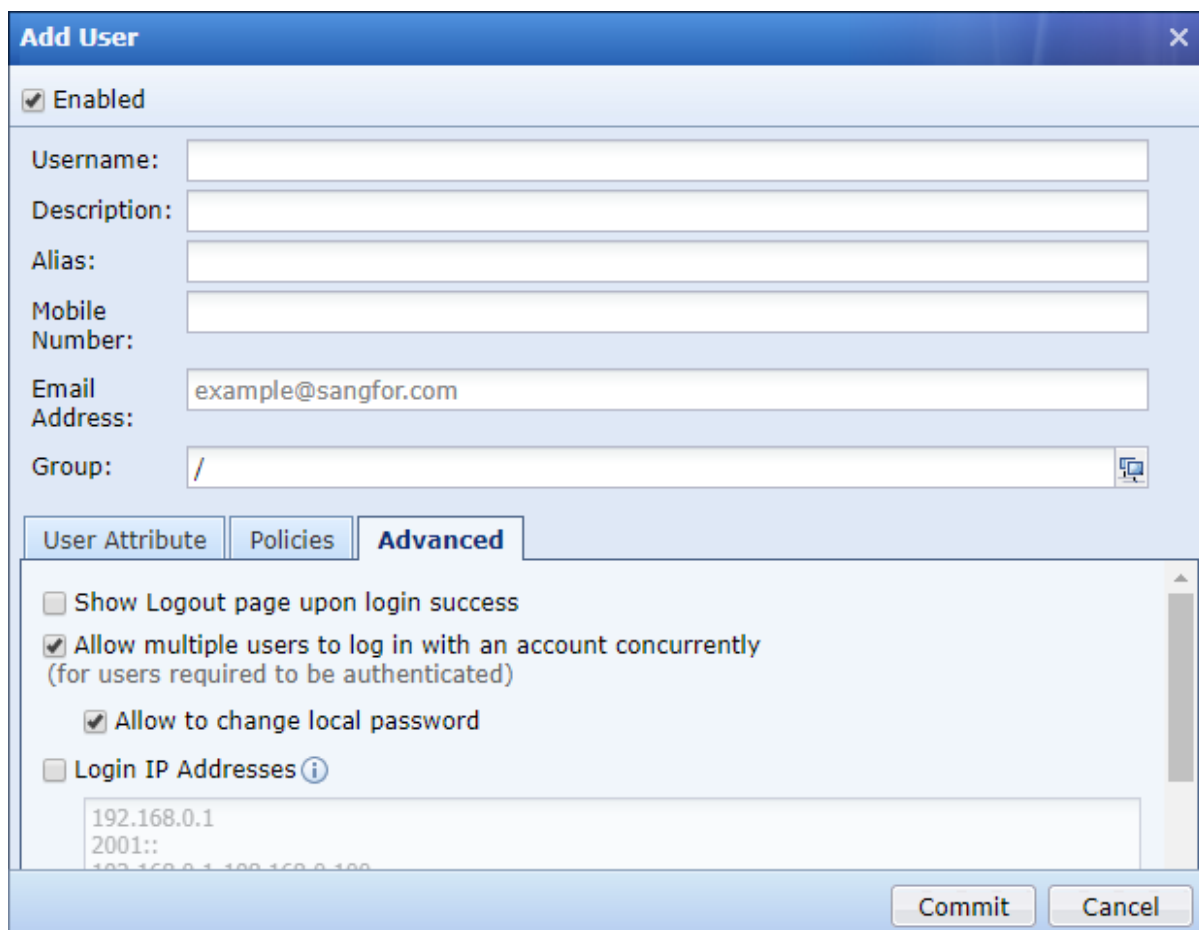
Add User ×

Enabled

Username:

Description:

Alias:

Mobile Number:

Email Address: example@sangfor.com

Group: /

User Attribute | Policies | Advanced

Show Logout page upon login success

Allow multiple users to log in with an account concurrently (for users required to be authenticated)

Allow to change local password

Login IP Addresses

192.168.0.1
2001::
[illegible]

Commit Cancel